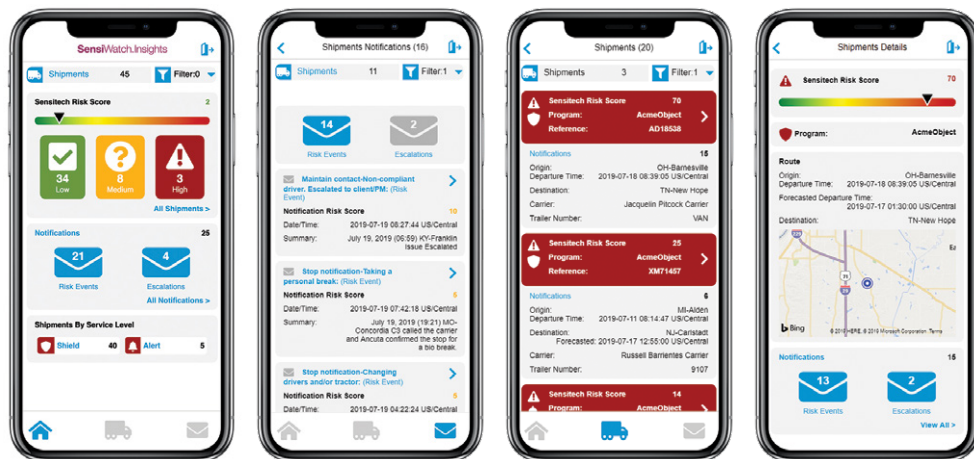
SensiWatch.Insights

Shipments 45 Filter:0

Sensitech Risk Score 2

34 Low

8 Medium

3 High

All Shipments >

Notifications 25

21 Risk Events

4 Escalations

All Notifications >

Shipments By Service Level

Shield 40

Alert 5

Shipments Notifications (16)

Shipments 11 Filter:1

14 Risk Events

2 Escalations

Maintain contact-Non-compliant driver. Escalated to client/PM: (Risk Event)

Notification Risk Score 10

Date/Time: 2019-07-19 08:27:44 US/Central

Summary: July 19, 2019 (06:59) KY-Franklin Issue Escalated

Stop notification-Taking a personal break: (Risk Event)

Notification Risk Score 5

Date/Time: 2019-07-19 07:42:18 US/Central

Summary: July 19, 2019 (19:21) MO-Concordia C3 called the carrier and Ancuta confirmed the stop for a bio break.

Stop notification-Changing drivers and/or tractor: (Risk Event)

Notification Risk Score 5

Date/Time: 2019-07-19 04:22:24 US/Central

Shipments (20)

Shipments 3 Filter:1

Sensitech Risk Score 70

Program: AcmeObject

Reference: AD18538

Notifications 15

Origin: OH-Barnesville

Departure Time: 2019-07-18 08:39:05 US/Central

Destination: TN-New Hope

Carrier: Jacquelin Pitcock Carrier

Trailer Number: VAN

Sensitech Risk Score 25

Program: AcmeObject

Reference: XM71457

Notifications 6

Origin: MI-Alden

Departure Time: 2019-07-11 08:14:47 US/Central

Destination: NJ-Carlstadt

Forecasted: 2019-07-17 12:55:00 US/Central

Carrier: Russell Barrientes Carrier

Trailer Number: 9107

Sensitech Risk Score 14

Program: AcmeObject

Shipments Details

Sensitech Risk Score 70

Program: AcmeObject

Route

Origin: OH-Barnesville

Departure Time: 2019-07-18 08:39:05 US/Central

Forecasted Departure Time: 2019-07-17 01:30:00 US/Central

Destination: TN-New Hope

Bing

© 2019 HERE, © 2019 Microsoft Corporation, Terms

Notifications 15

13 Risk Events

2 Escalations

View All >